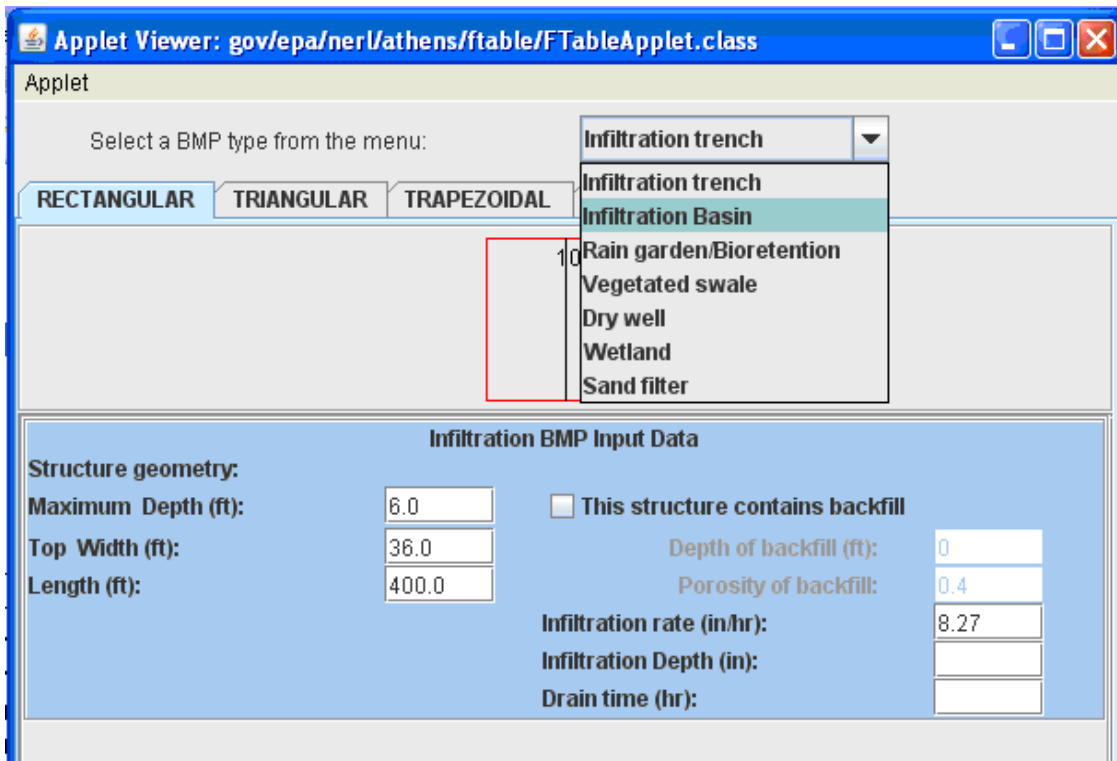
Applet Viewer: gov/epa/nerl/athens/ftable/FTableApplet.class

Applet

Select a BMP type from the menu:

Infiltration trench

RECTANGULAR
TRIANGULAR
TRAPEZOIDAL

Infiltration trench
Infiltration Basin
Rain garden/Bioretention
Vegetated swale
Dry well
Wetland
Sand filter

10

Infiltration BMP Input Data

Structure geometry:

Maximum Depth (ft): 6.0

Top Width (ft): 36.0

Length (ft): 400.0

This structure contains backfill

Depth of backfill (ft): 0

Porosity of backfill: 0.4

Infiltration rate (in/hr): 8.27

Infiltration Depth (in):

Drain time (hr):